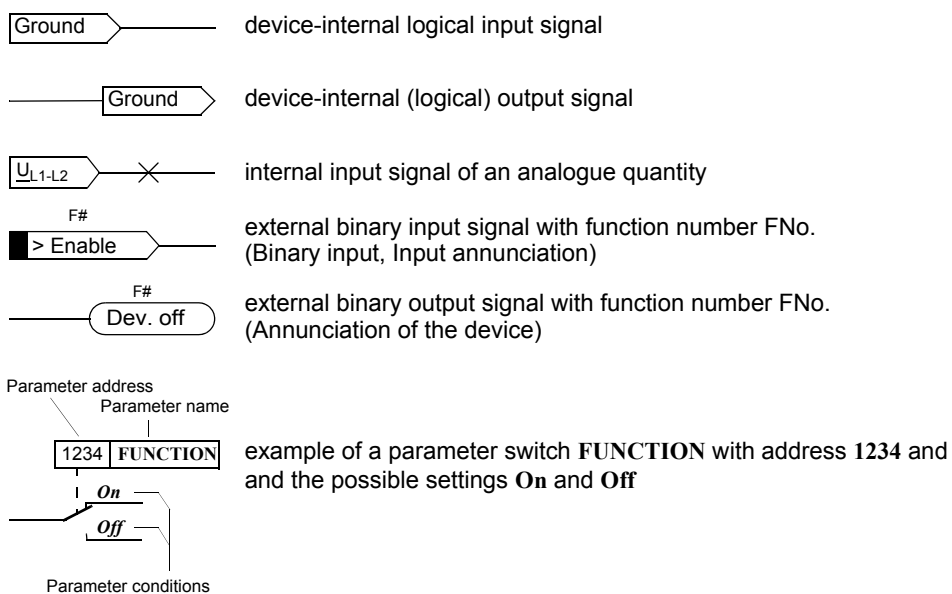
Ground

device-internal logical input signal

Ground

device-internal (logical) output signal

$U_{L1-L2}$

internal input signal of an analogue quantity

F#
> Enable

external binary input signal with function number FNo.
(Binary input, Input annunciation)

F#
Dev. off

external binary output signal with function number FNo.
(Annunciation of the device)

Parameter address
Parameter name

1234 FUNCTION

example of a parameter switch **FUNCTION** with address **1234** and and the possible settings **On** and **Off**

*On*
*Off*

Parameter conditions